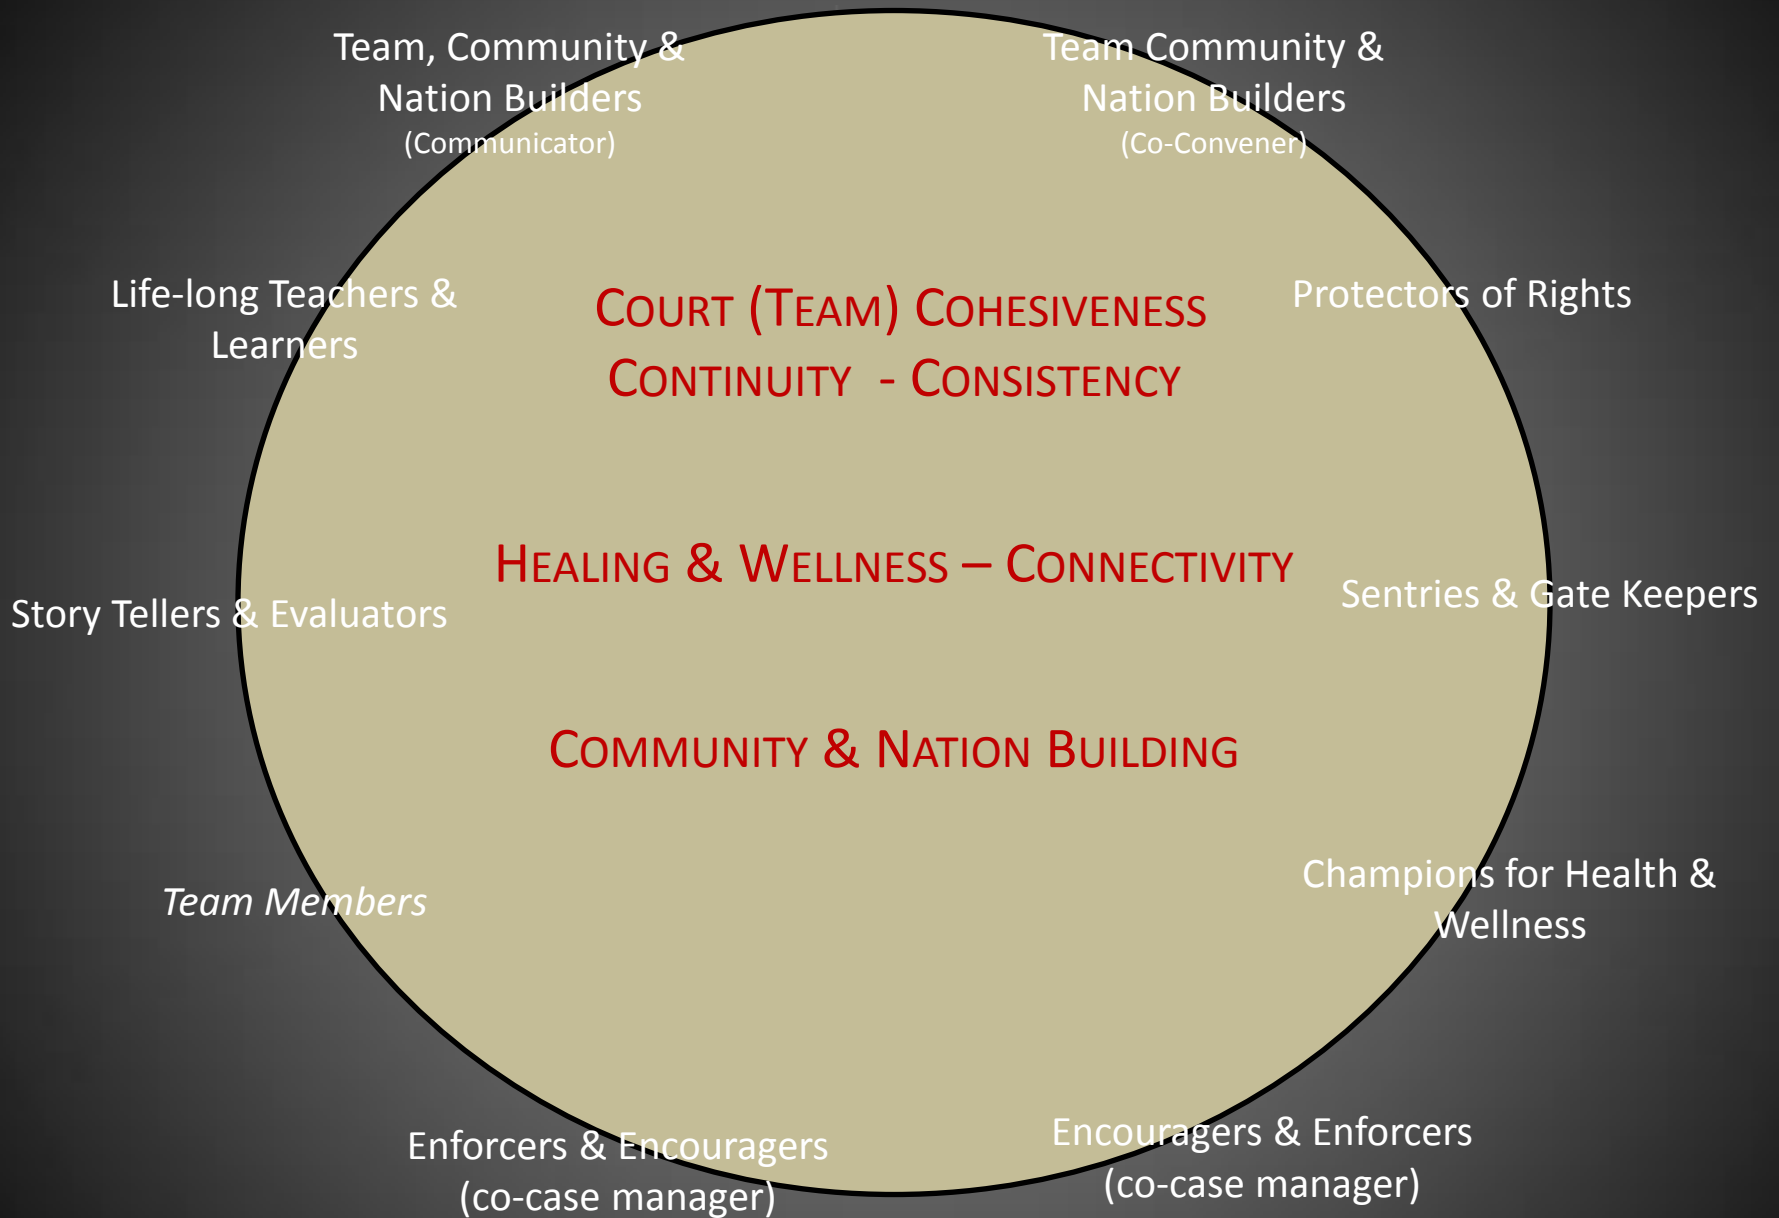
Team, Community & Nation Builders
(Communicator)

Team Community & Nation Builders
(Co-Convener)

Life-long Teachers & Learners

COURT (TEAM) COHESIVENESS
CONTINUITY - CONSISTENCY

Protectors of Rights

HEALING & WELLNESS – CONNECTIVITY

Story Tellers & Evaluators

Sentries & Gate Keepers

COMMUNITY & NATION BUILDING

Team Members

Champions for Health & Wellness

Enforcers & Encouragers
(co-case manager)

Encouragers & Enforcers
(co-case manager)